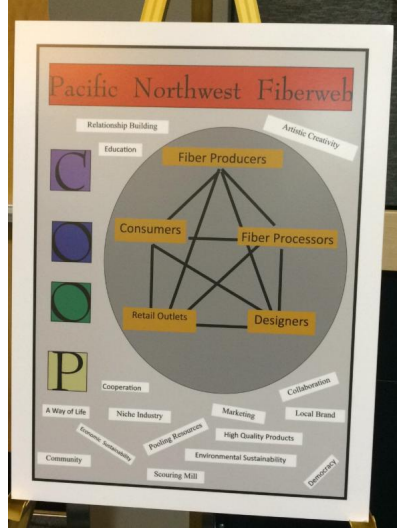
Pacific Northwest Fiberweb

Relationship Building

Education

Artistic Creativity

C

O

O

P

Fiber Producers

Consumers

Fiber Processors

Retail Outlets

Designers

Cooperation

Collaboration

A Way of Life

Niche Industry

Marketing

Local Brand

Economic Sustainability

Pooling Resources

High Quality Products

Community

Environmental Sustainability

Democracy

Scouring Mill